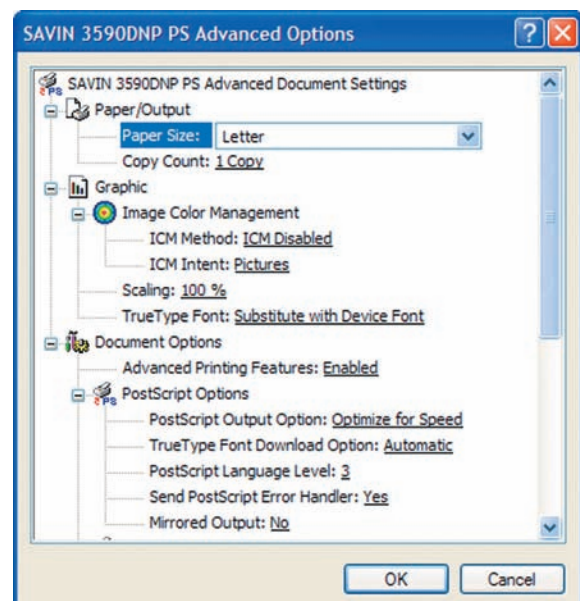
SAVIN 3590DNP PS Advanced Options

?

SAVIN 3590DNP PS Advanced Document Settings
Paper/Output
Paper Size: Letter
Copy Count: 1 Copy
Graphic
Image Color Management
ICM Method: ICM Disabled
ICM Intent: Pictures
Scaling: 100 %
TrueType Font: Substitute with Device Font
Document Options
Advanced Printing Features: Enabled
PostScript Options
PostScript Output Option: Optimize for Speed
TrueType Font Download Option: Automatic
PostScript Language Level: 3
Send PostScript Error Handler: Yes
Mirrored Output: No

OK
Cancel